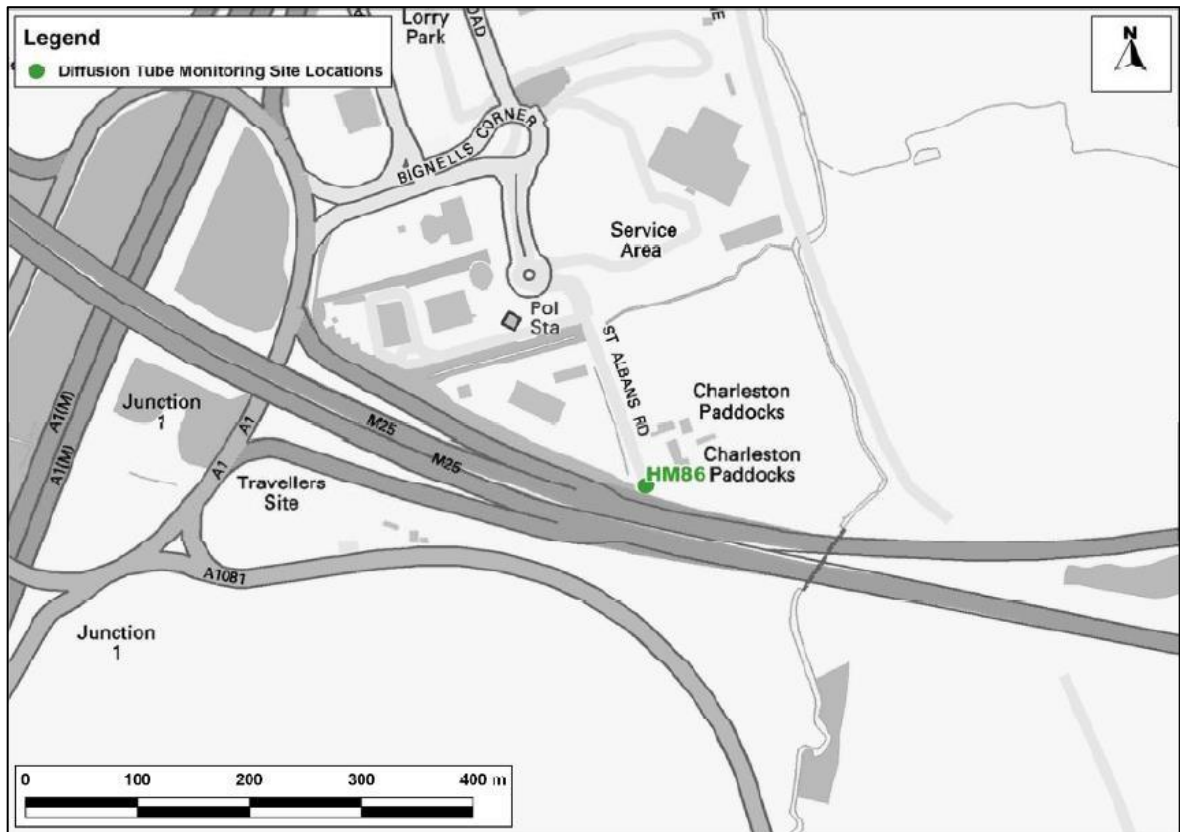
Legend
Diffusion Tube Monitoring Site Locations

N

A
Lorry Park
OAD
E
BIGNELLS CORNER
Service Area
Pol Sta
ST ALBANS RD
Charleston Paddocks
Charleston Paddocks
HM86
M25
M25
Junction 1
A1(M)
A1(M)
A1
A1
Travellers Site
A1081
Junction 1

0 100 200 300 400 m